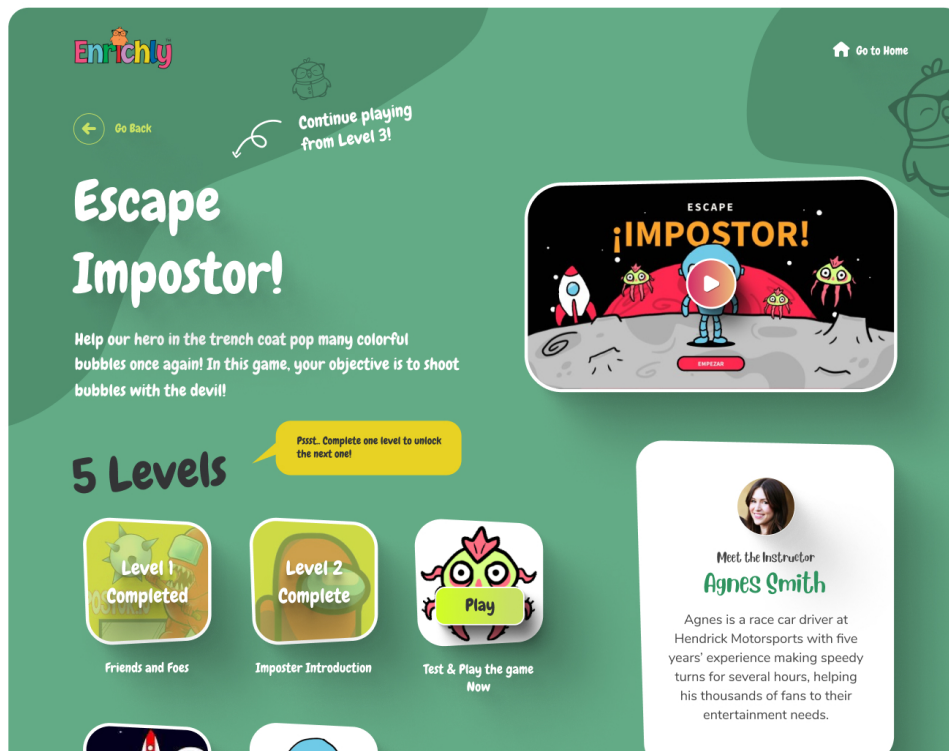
Enrichly

Go to Home

Go Back

Continue playing from Level 3!

Escape Impostor!

Help our hero in the trench coat pop many colorful bubbles once again! In this game, your objective is to shoot bubbles with the devil!

ESCAPE
¡IMPOSTOR!
EMPEZAR

Pssst.. Complete one level to unlock the next one!

5 Levels

Level 1 Completed
Friends and Foes

Level 2 Complete
Imposter Introduction

Play
Test & Play the game Now

Meet the Instructor
Agnes Smith

Agnes is a race car driver at Hendrick Motorsports with five years' experience making speedy turns for several hours, helping his thousands of fans to their entertainment needs.